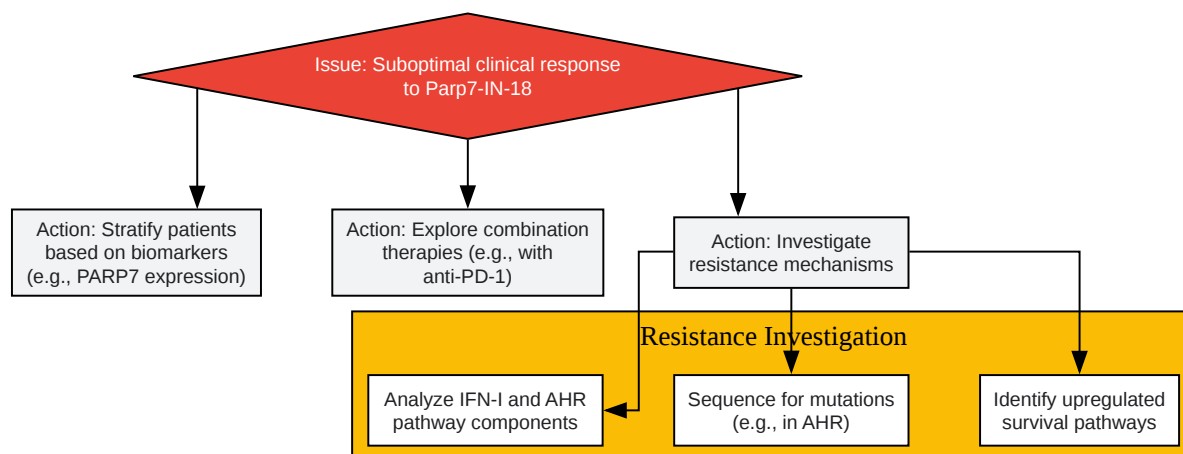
Issue: Suboptimal clinical response to Parp7-IN-18

Action: Stratify patients based on biomarkers (e.g., PARP7 expression)

Action: Explore combination therapies (e.g., with anti-PD-1)

Action: Investigate resistance mechanisms

Resistance Investigation

Analyze IFN-I and AHR pathway components

Sequence for mutations (e.g., in AHR)

Identify upregulated survival pathways